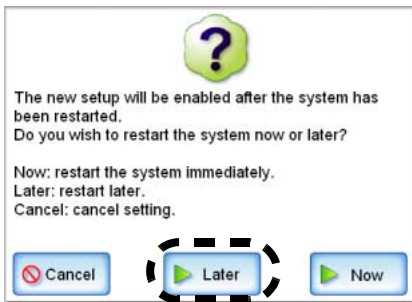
?

The new setup will be enabled after the system has been restarted.
Do you wish to restart the system now or later?

Now: restart the system immediately.
Later: restart later.
Cancel: cancel setting.

Cancel Later Now